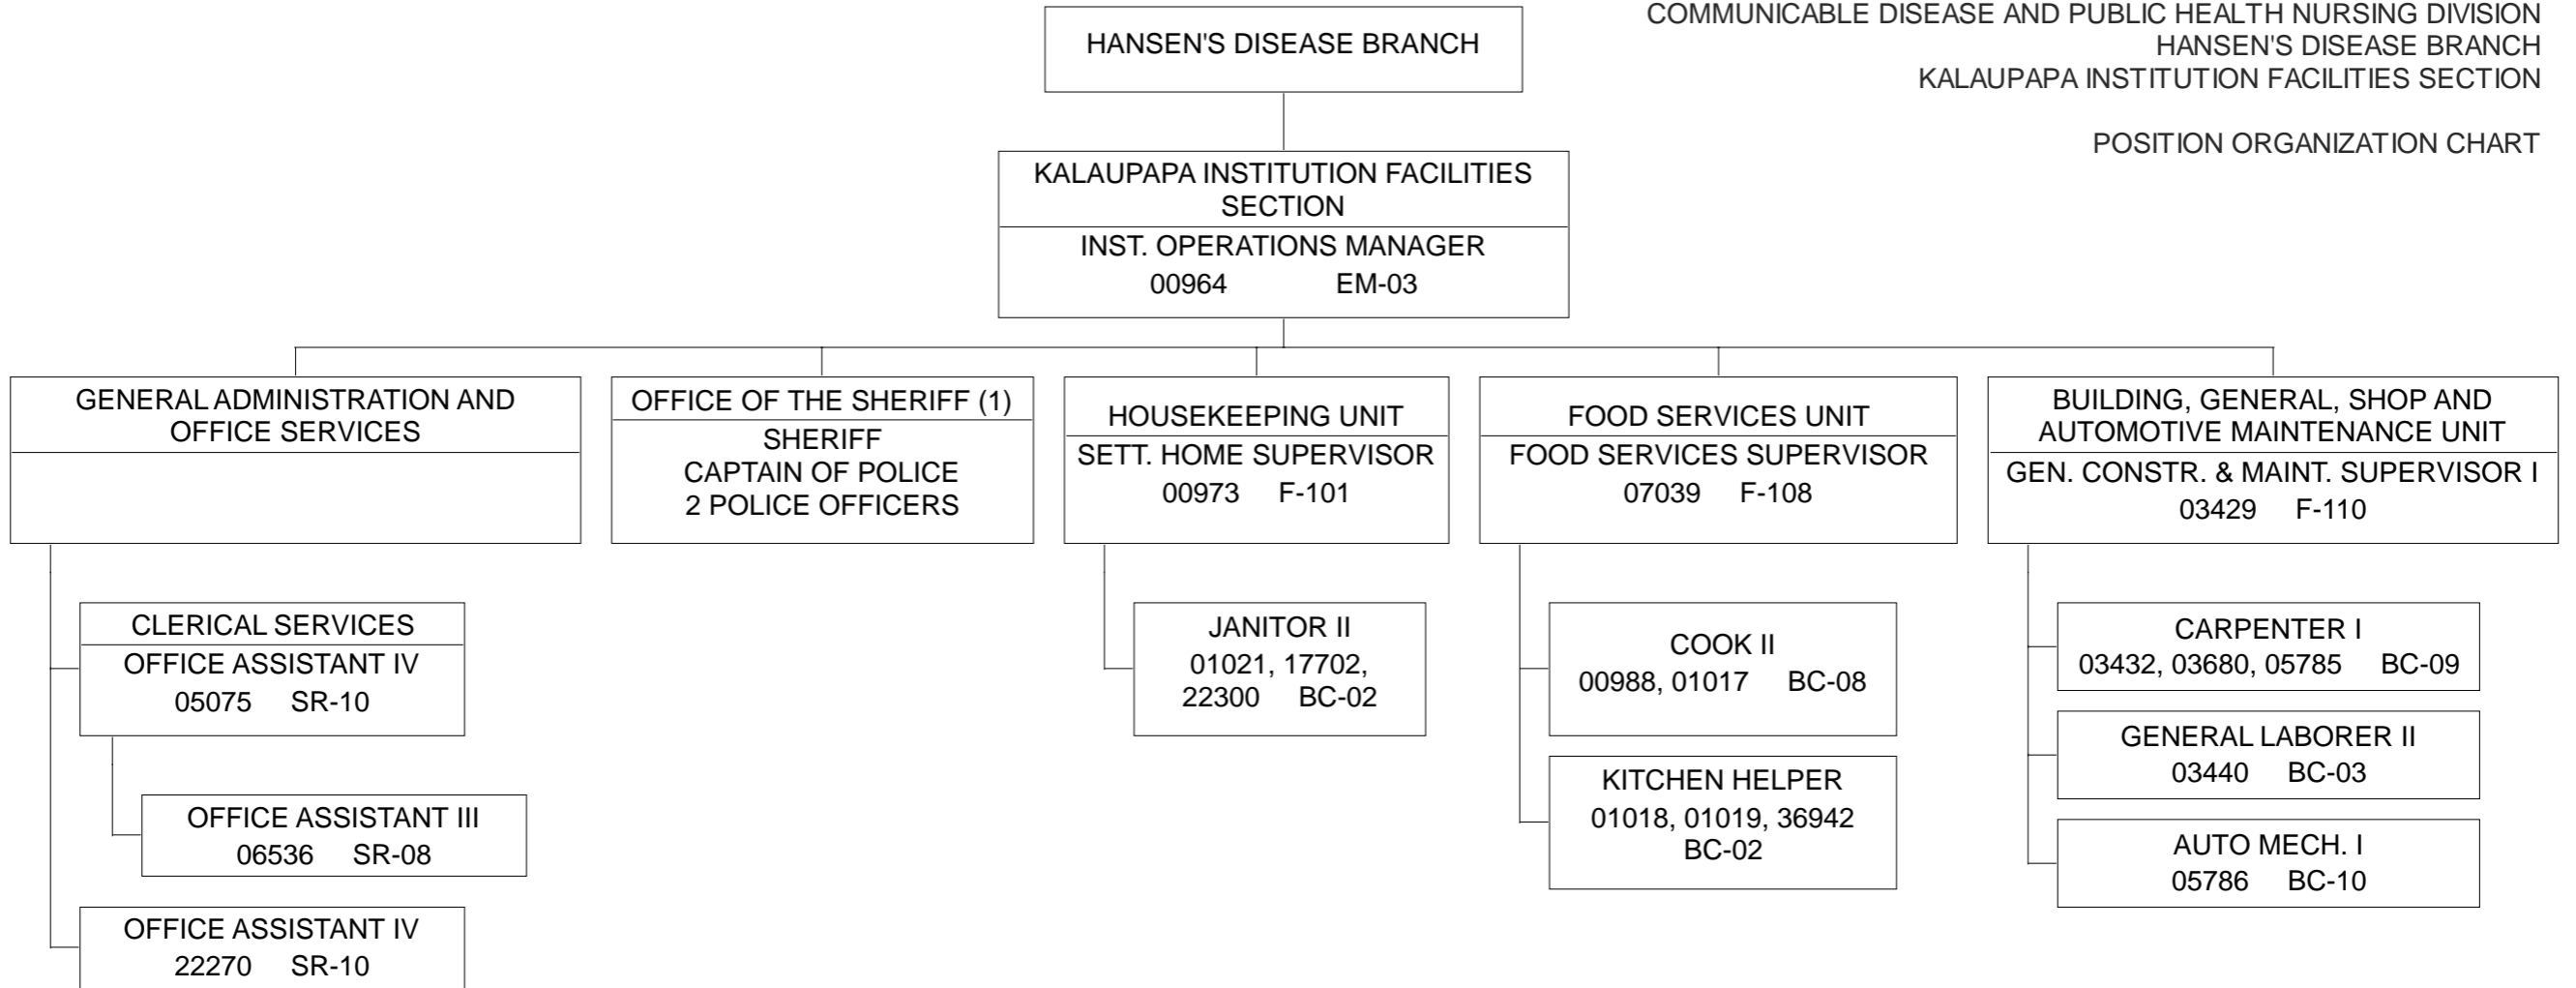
COMMUNICABLE DISEASE AND PUBLIC HEALTH NURSING DIVISION
HANSEN'S DISEASE BRANCH
KALAUPAPA INSTITUTION FACILITIES SECTION

POSITION ORGANIZATION CHART

HANSEN'S DISEASE BRANCH

KALAUPAPA INSTITUTION FACILITIES SECTION
INST. OPERATIONS MANAGER
00964 EM-03

GENERAL ADMINISTRATION AND OFFICE SERVICES

CLERICAL SERVICES
OFFICE ASSISTANT IV
05075 SR-10

OFFICE ASSISTANT III
06536 SR-08

OFFICE ASSISTANT IV
22270 SR-10

OFFICE OF THE SHERIFF (1)
SHERIFF
CAPTAIN OF POLICE
2 POLICE OFFICERS

HOUSEKEEPING UNIT
SETT. HOME SUPERVISOR
00973 F-101

JANITOR II
01021, 17702, 22300 BC-02

FOOD SERVICES UNIT
FOOD SERVICES SUPERVISOR
07039 F-108

COOK II
00988, 01017 BC-08

KITCHEN HELPER
01018, 01019, 36942
BC-02

BUILDING, GENERAL, SHOP AND AUTOMOTIVE MAINTENANCE UNIT
GEN. CONSTR. & MAINT. SUPERVISOR I
03429 F-110

CARPENTER I
03432, 03680, 05785 BC-09

GENERAL LABORER II
03440 BC-03

AUTO MECH. I
05786 BC-10